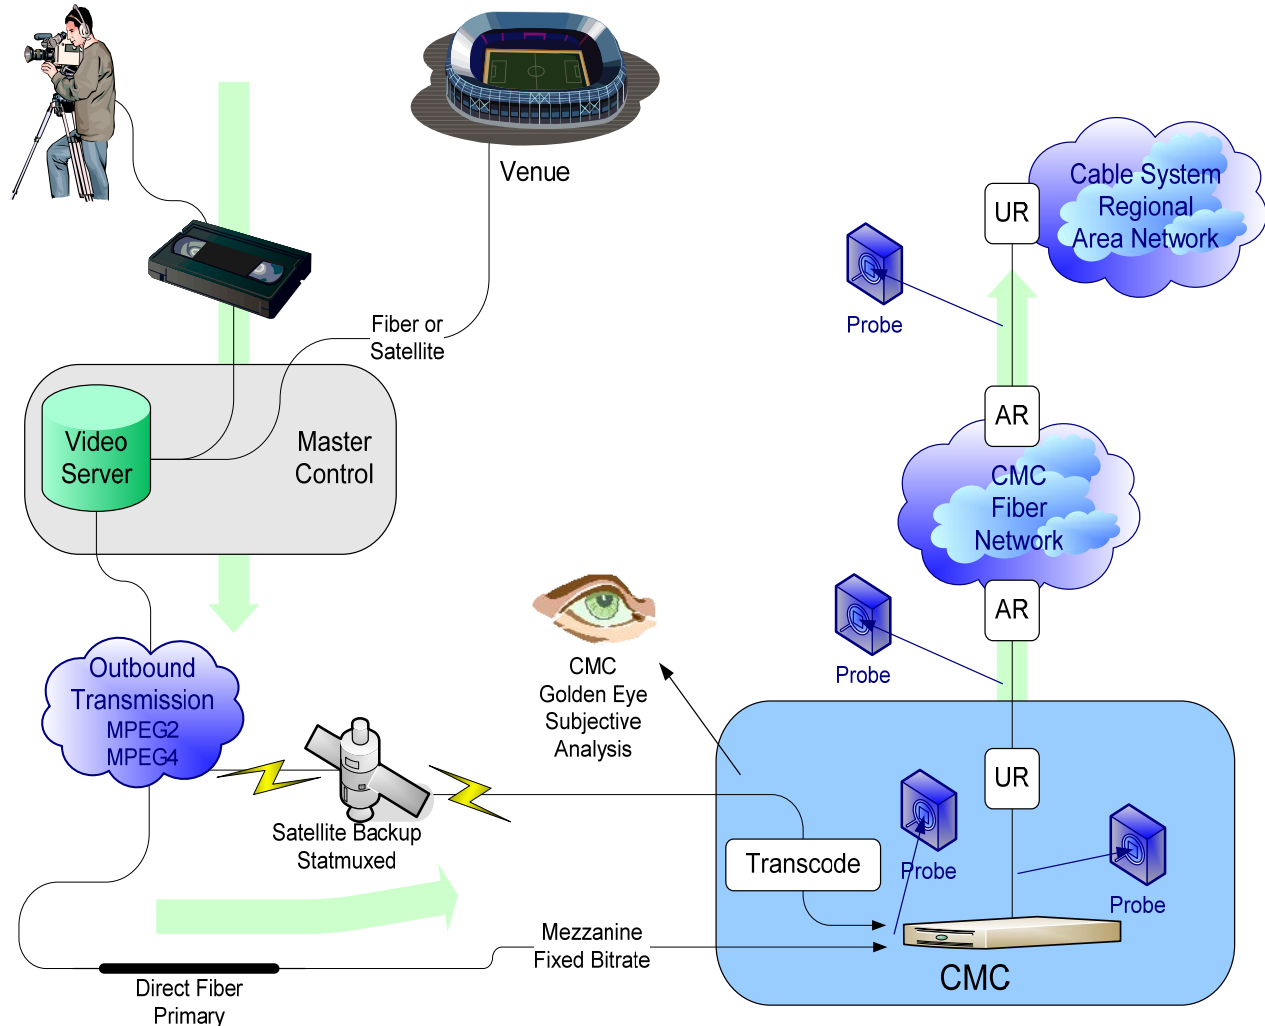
Venue

Cable System Regional Area Network

UR

Probe

Fiber or Satellite

Video Server

Master Control

AR

CMC Fiber Network

AR

Probe

CMC Golden Eye Subjective Analysis

Outbound Transmission MPEG2 MPEG4

Satellite Backup Statmuxed

UR

Transcode

Probe

Probe

Mezzanine Fixed Bitrate

CMC

Direct Fiber Primary